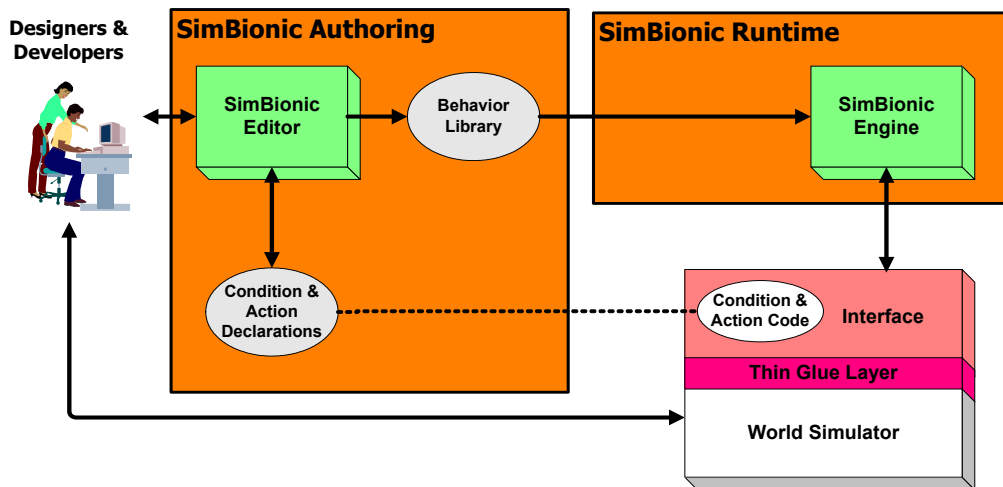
Designers & Developers

SimBionic Authoring

SimBionic Editor

Behavior Library

Condition & Action Declarations

SimBionic Runtime

SimBionic Engine

Condition & Action Code

Interface

Thin Glue Layer

World Simulator